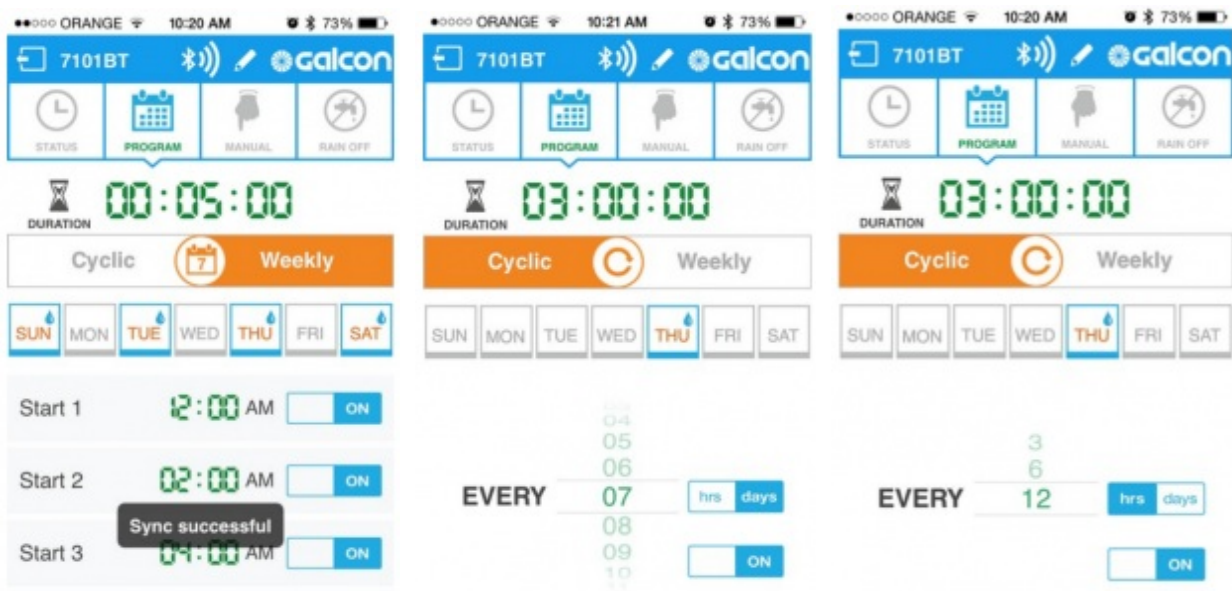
●●○○○ ORANGE 10:20 AM 73%

7101BT galcon

STATUS PROGRAM MANUAL RAIN OFF

00:05:00
DURATION

Cyclic 7 Weekly

SUN MON TUE WED THU FRI SAT

Start 1 12:00 AM ON

Start 2 02:00 AM ON

Sync successful

Start 3 04:00 AM ON

●○○○○ ORANGE 10:21 AM 73%

7101BT galcon

STATUS PROGRAM MANUAL RAIN OFF

03:00:00
DURATION

Cyclic Weekly

SUN MON TUE WED THU FRI SAT

04
05
06
EVERY 07 hrs days
08
09
10

ON

●○○○○ ORANGE 10:20 AM 73%

7101BT galcon

STATUS PROGRAM MANUAL RAIN OFF

03:00:00
DURATION

Cyclic Weekly

SUN MON TUE WED THU FRI SAT

3
6
EVERY 12 hrs days

ON